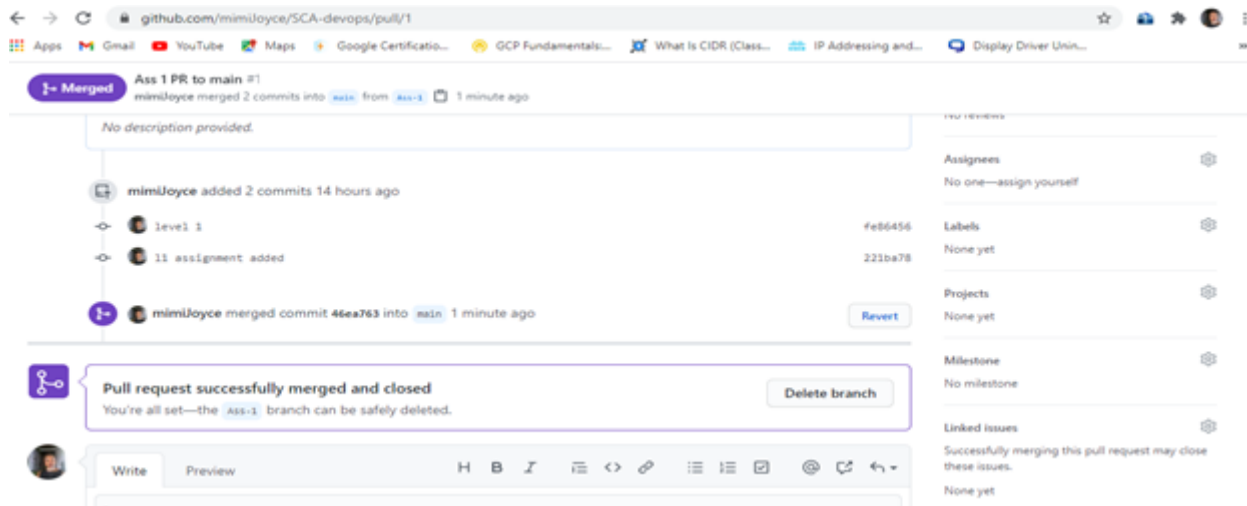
github.com/mimiJoyce/SCA-devops/pull/1

Apps Gmail YouTube Maps Google Certificatio... GCP Fundamentals:... What Is CIDR (Class... IP Addressing and... Display Driver Unin...

Merged Ass 1 PR to main #1
mimiJoyce merged 2 commits into main from Ass-1 1 minute ago

No description provided.

No reviews

mimiJoyce added 2 commits 14 hours ago

level 1 fe86456

11 assignment added 221ba78

mimiJoyce merged commit 46ea763 into main 1 minute ago

Revert

Pull request successfully merged and closed

You're all set—the Ass-1 branch can be safely deleted.

Delete branch

Write Preview

Assignees
No one—assign yourself

Labels
None yet

Projects
None yet

Milestone
No milestone

Linked issues
Successfully merging this pull request may close these issues.

None yet